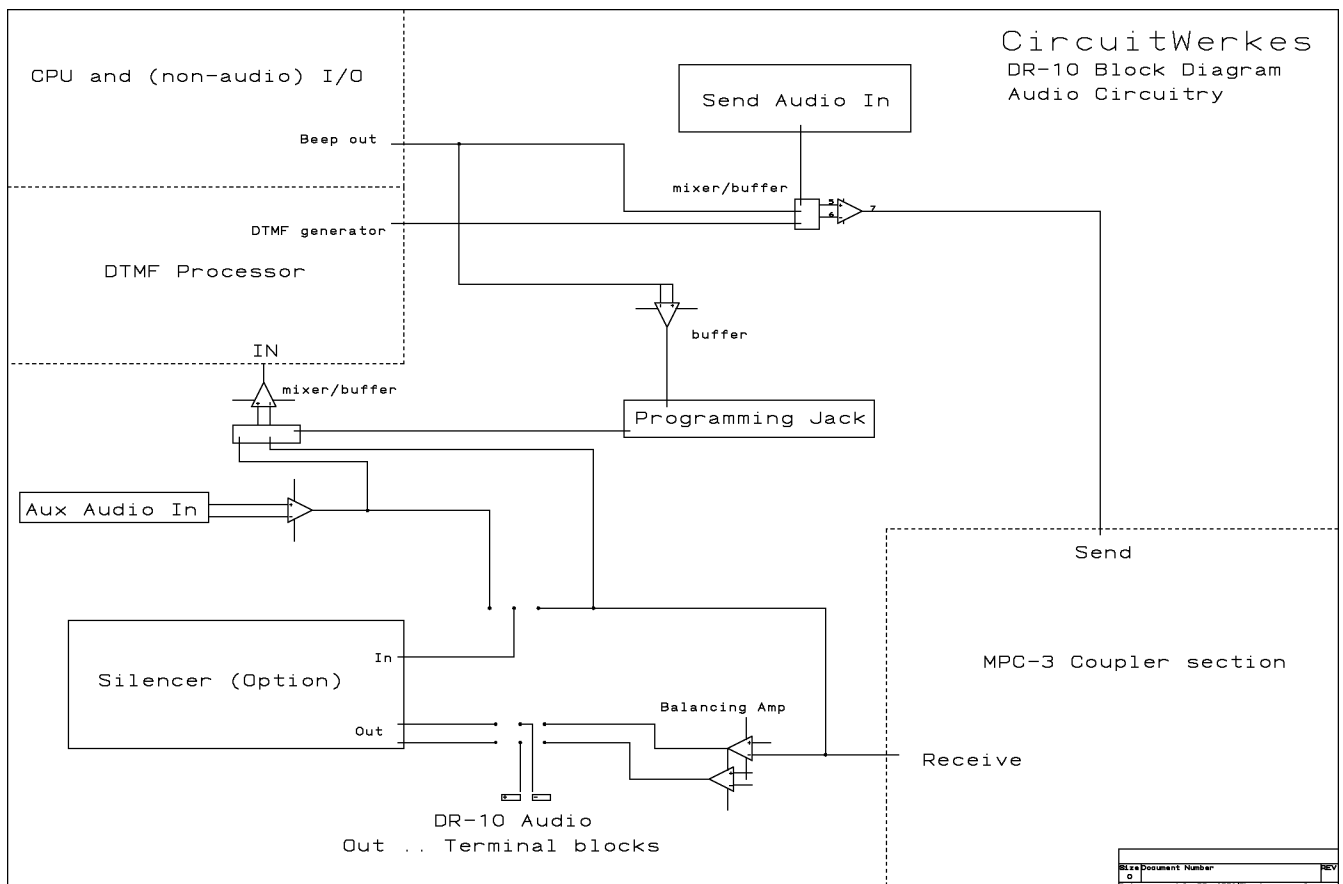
CircuitWerkes
DR-10 Block Diagram
Audio Circuitry

CPU and (non-audio) I/O

Send Audio In

Beep out

mixer/buffer

5
6
7

DTMF generator

DTMF Processor

buffer

IN

mixer/buffer

Programming Jack

Aux Audio In

Send

Silencer (Option)

In

Out

MPC-3 Coupler section

Balancing Amp

Receive

DR-10 Audio
Out .. Terminal blocks

Size
C
Document Number
REV